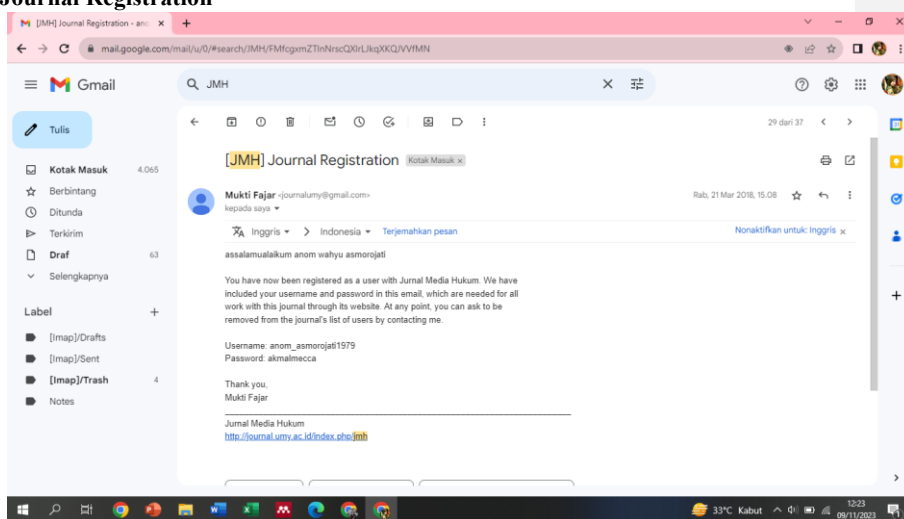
Journal Registration

[JMH] Journal Registration - and ×

mail.google.com/mail/u/0/#search/JMH/FMfcgxmZTlnNrscQXlrLJkqXKQ/VVfMN

Gmail

JMH

Tulis

Kotak Masuk 4.065
Berbintang
Ditunda
Terkirim
Draf 63
Selengkapnya

Label +
[Imap]/Drafts
[Imap]/Sent
[Imap]/Trash 4
Notes

29 dari 37

[JMH] Journal Registration Kotak Masuk ×

Mukti Fajar <journalumy@gmail.com>
kepada saya

Rab, 21 Mar 2018, 15.08

Inggris > Indonesia Terjemahkan pesan
Nonaktifkan untuk: Inggris ×

assalamualaikum anom wahyu asmorojati

You have now been registered as a user with Jurnal Media Hukum. We have included your username and password in this email, which are needed for all work with this journal through its website. At any point, you can ask to be removed from the journal's list of users by contacting me.

Username: anom_asmorojati1979
Password: akmalmecca

Thank you,
Mukti Fajar

Jurnal Media Hukum
http://journal.umy.ac.id/index.php/jmh

33°C Kabut 12:23 09/11/2023